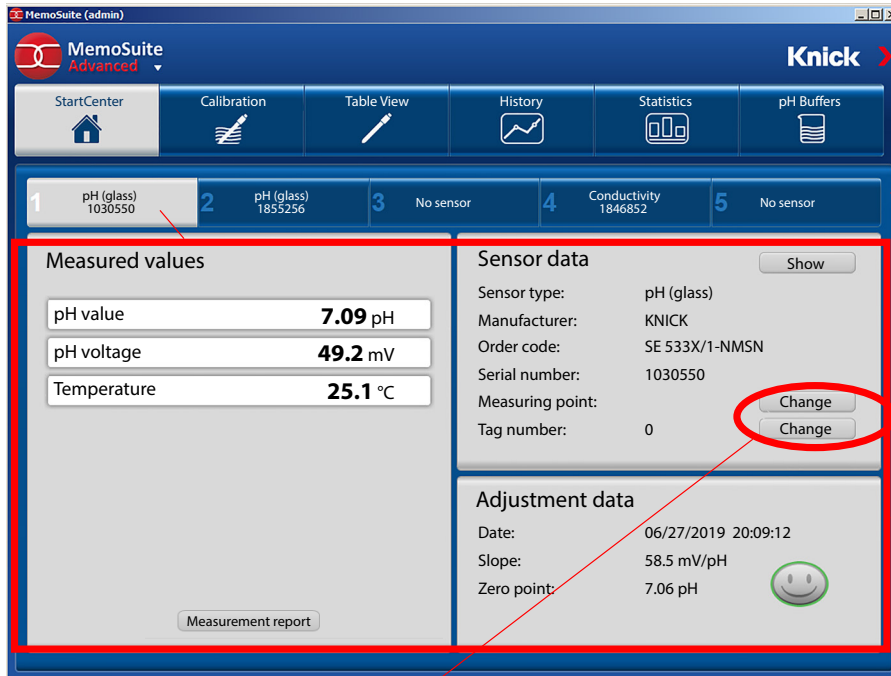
MemoSuite (admin)

MemoSuite
Advanced

Knick

StartCenter
Calibration
Table View
History
Statistics
pH Buffers

1 pH (glass) 1030550
2 pH (glass) 1855256
3 No sensor
4 Conductivity 1846852
5 No sensor

Measured values

| pH value | **7.09** pH |
|---|---|
| pH voltage | **49.2** mV |
| Temperature | **25.1** °C |

Measurement report

Sensor data
Show

| Sensor type: | pH (glass) |
|---|---|
| Manufacturer: | KNICK |
| Order code: | SE 533X/1-NMSN |
| Serial number: | 1030550 |
| Measuring point: | Change |
| Tag number: | 0 Change |

Adjustment data

| Date: | 06/27/2019 20:09:12 |
|---|---|
| Slope: | 58.5 mV/pH |
| Zero point: | 7.06 pH |